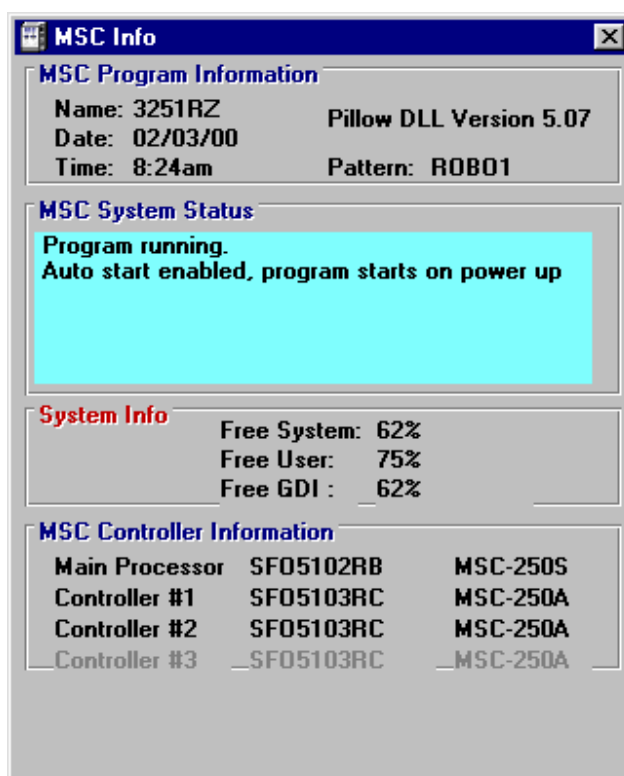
MSC Info

MSC Program Information

Name: 3251RZ
Date: 02/03/00
Time: 8:24am

Pillow DLL Version 5.07

Pattern: ROBO1

MSC System Status

Program running.
Auto start enabled, program starts on power up

System Info

Free System: 62%
Free User: 75%
Free GDI : 62%

MSC Controller Information

| Main Processor | SF05102RB | MSC-250S |
|---|---|---|
| Controller #1 | SF05103RC | MSC-250A |
| Controller #2 | SF05103RC | MSC-250A |
| Controller #3 | SF05103RC | MSC-250A |